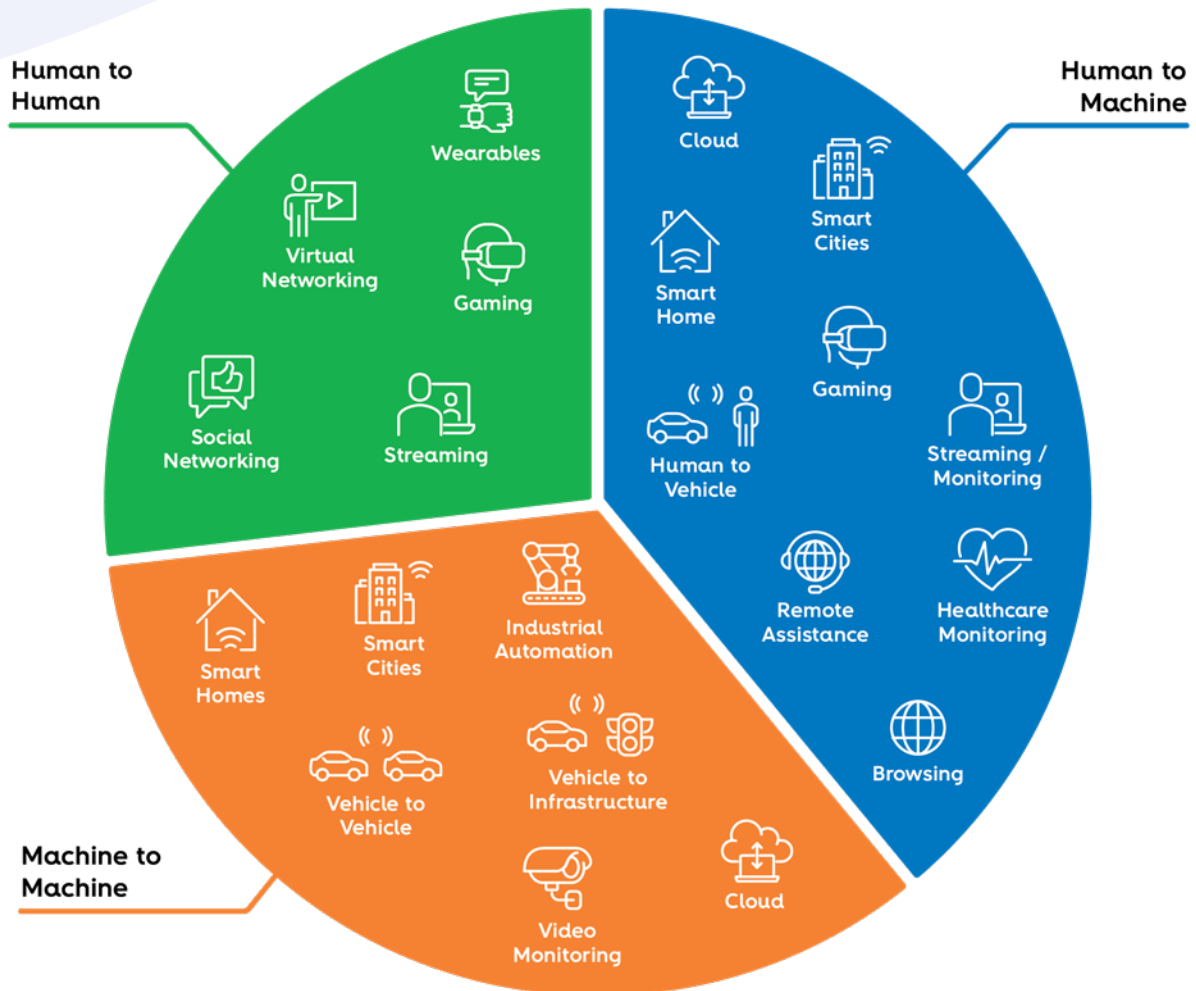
Human to Human

Wearables

Virtual Networking

Gaming

Social Networking

Streaming

Human to Machine

Cloud

Smart Cities

Smart Home

Gaming

Human to Vehicle

Streaming / Monitoring

Remote Assistance

Healthcare Monitoring

Browsing

Smart Homes

Smart Cities

Industrial Automation

Vehicle to Vehicle

Vehicle to Infrastructure

Machine to Machine

Video Monitoring

Cloud